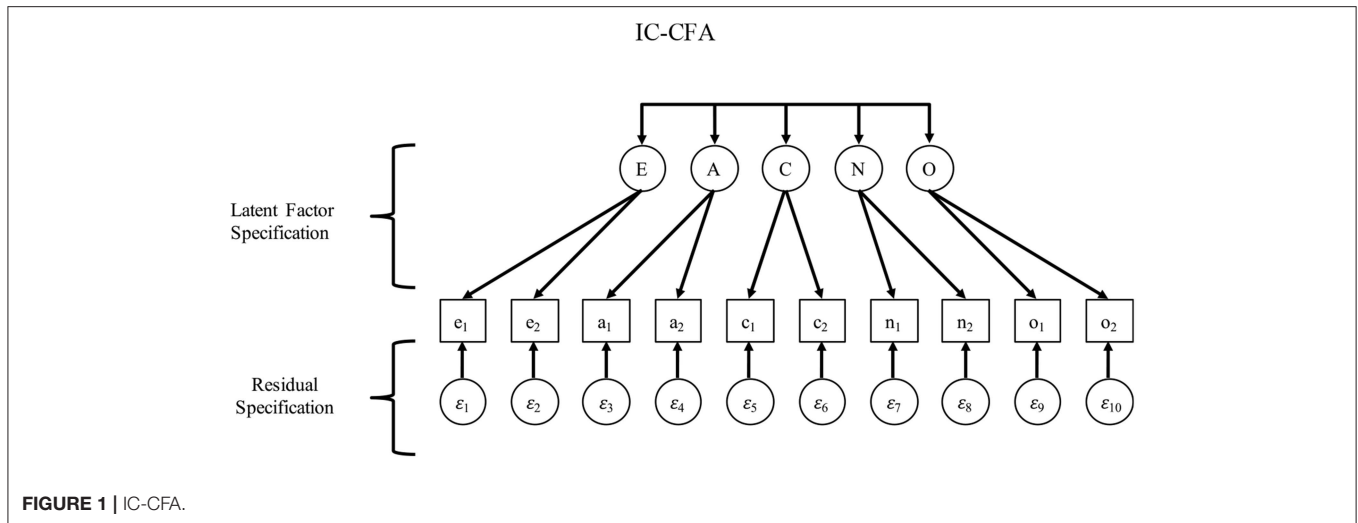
IC-CFA

E A C N O

Latent Factor Specification

$e_1$ $e_2$ $a_1$ $a_2$ $c_1$ $c_2$ $n_1$ $n_2$ $o_1$ $o_2$

Residual Specification

$\varepsilon_1$ $\varepsilon_2$ $\varepsilon_3$ $\varepsilon_4$ $\varepsilon_5$ $\varepsilon_6$ $\varepsilon_7$ $\varepsilon_8$ $\varepsilon_9$ $\varepsilon_{10}$

FIGURE 1 | IC-CFA.